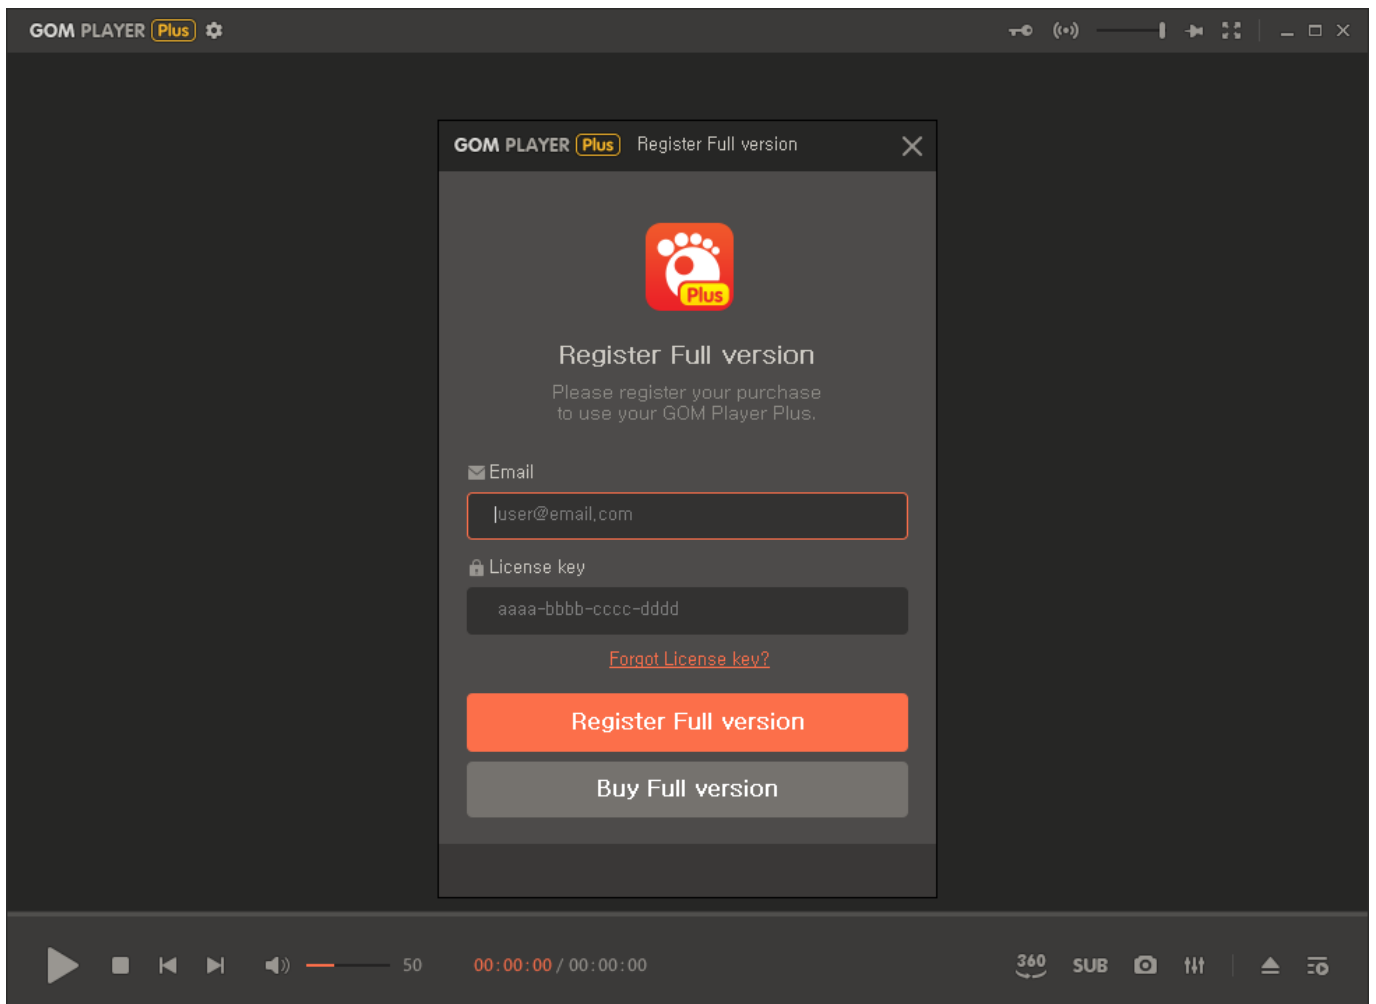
GOM PLAYER Plus

GOM PLAYER Plus Register Full version

Plus

Register Full version

Please register your purchase to use your GOM Player Plus.

Email

user@email.com

License key

aaaa-bbbb-cccc-dddd

Forgot License key?

Register Full version

Buy Full version

50

00:00:00 / 00:00:00

360 SUB